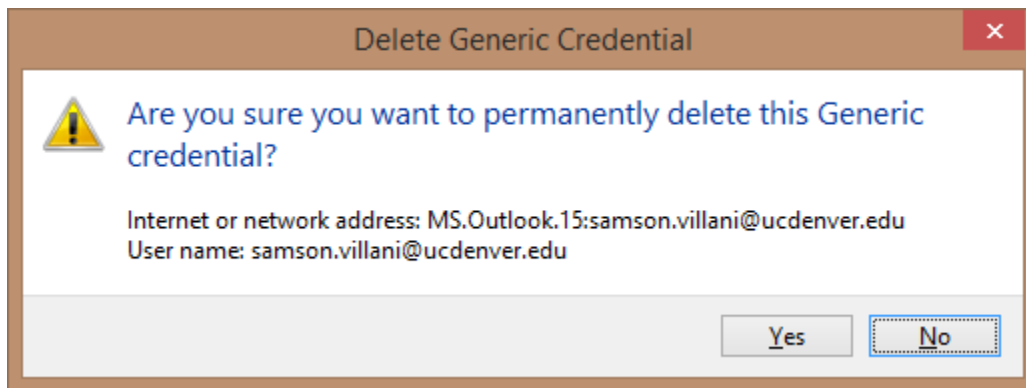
Delete Generic Credential

×

Are you sure you want to permanently delete this Generic credential?

Internet or network address: MS.Outlook.15:samson.villani@ucdenver.edu
User name: samson.villani@ucdenver.edu

Yes

No